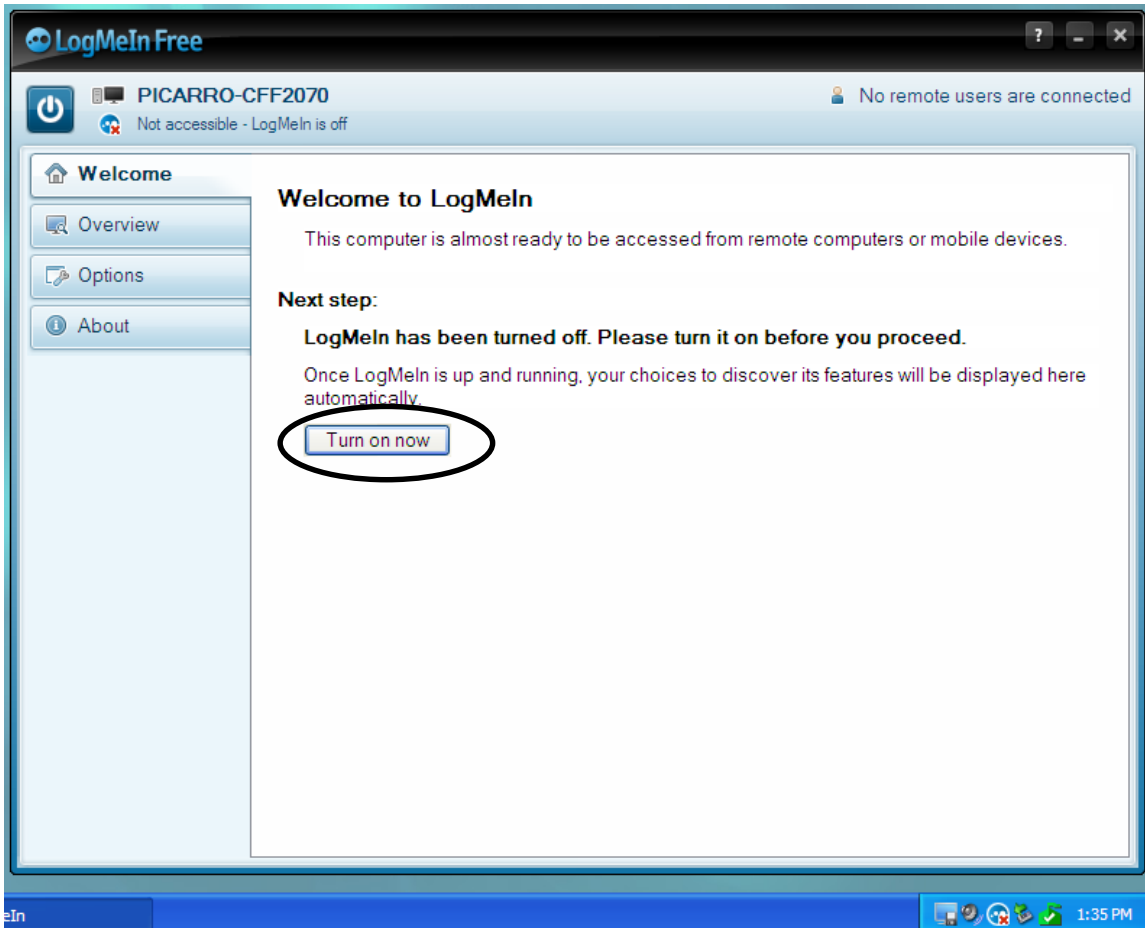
LogMeIn Free

?

PICARRO-CFF2070
Not accessible - LogMeIn is off

No remote users are connected

Welcome
Overview
Options
About

Welcome to LogMeIn

This computer is almost ready to be accessed from remote computers or mobile devices.

Next step:

LogMeIn has been turned off. Please turn it on before you proceed.

Once LogMeIn is up and running, your choices to discover its features will be displayed here automatically.

Turn on now

eIn

1:35 PM